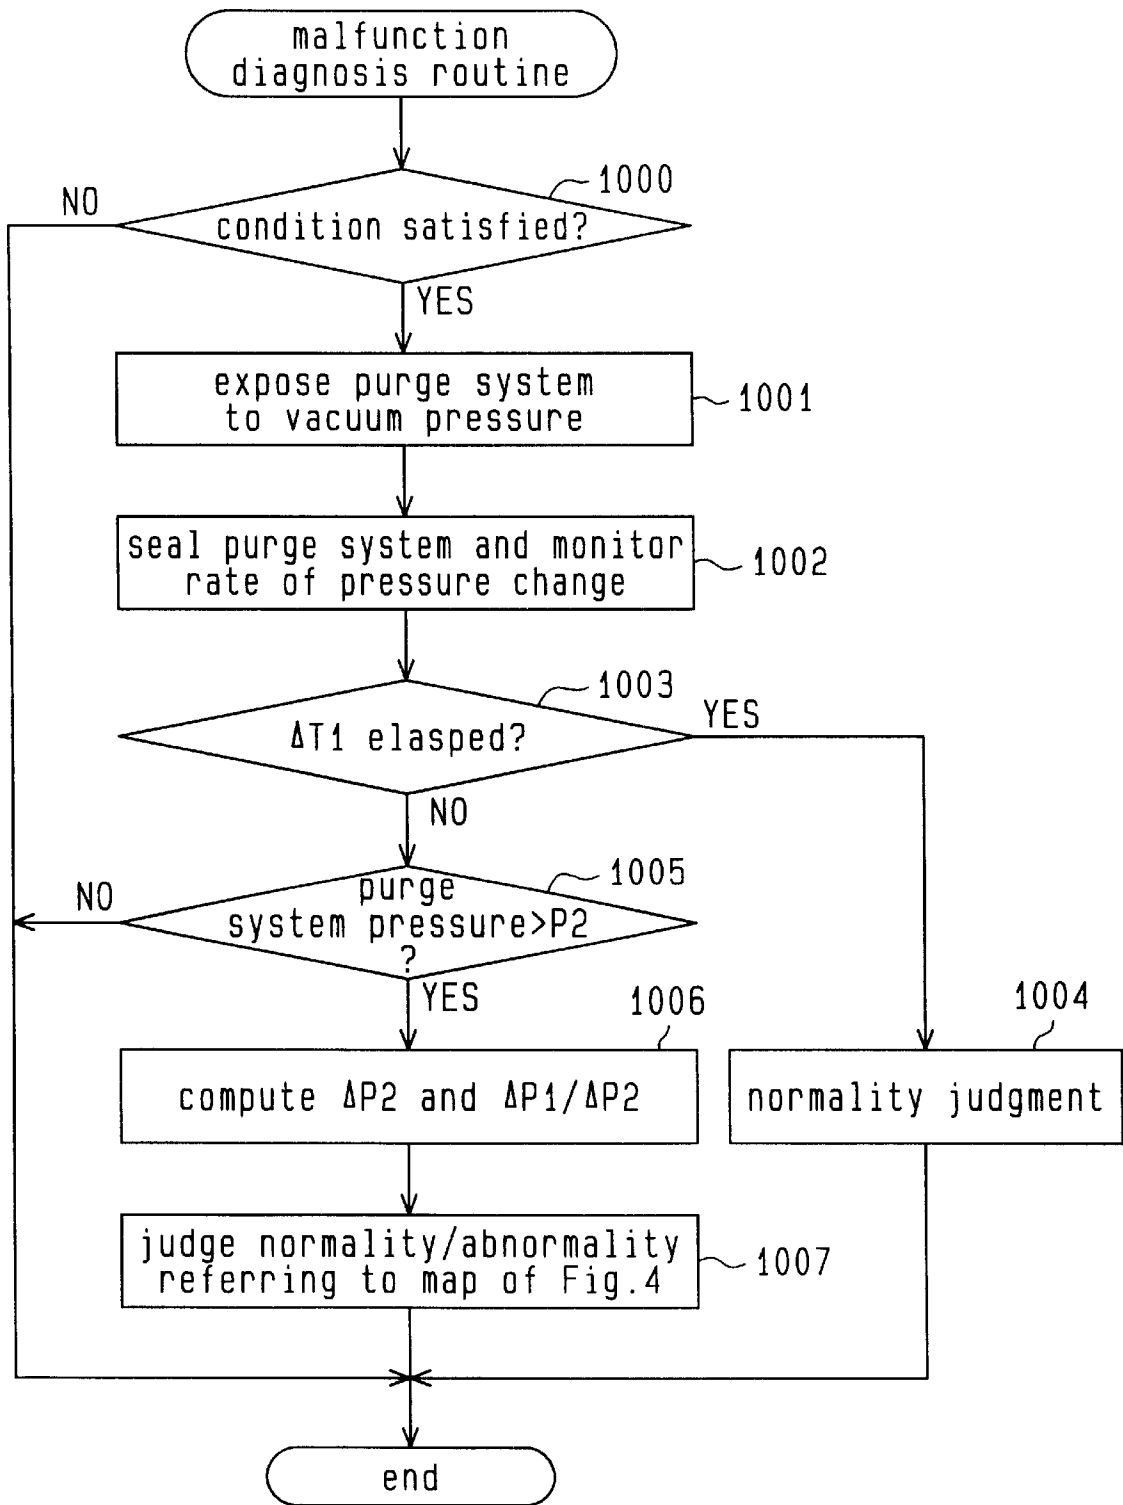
malfunction diagnosis routine

1000
condition satisfied?
NO
YES

expose purge system to vacuum pressure
1001

seal purge system and monitor rate of pressure change
1002

1003
$\Delta T1$ elasped?
YES
NO

1005
purge system pressure>P2 ?
NO
YES

1006
compute $\Delta P2$ and $\Delta P1/\Delta P2$

1004
normality judgment

judge normality/abnormality referring to map of Fig.4
1007

end